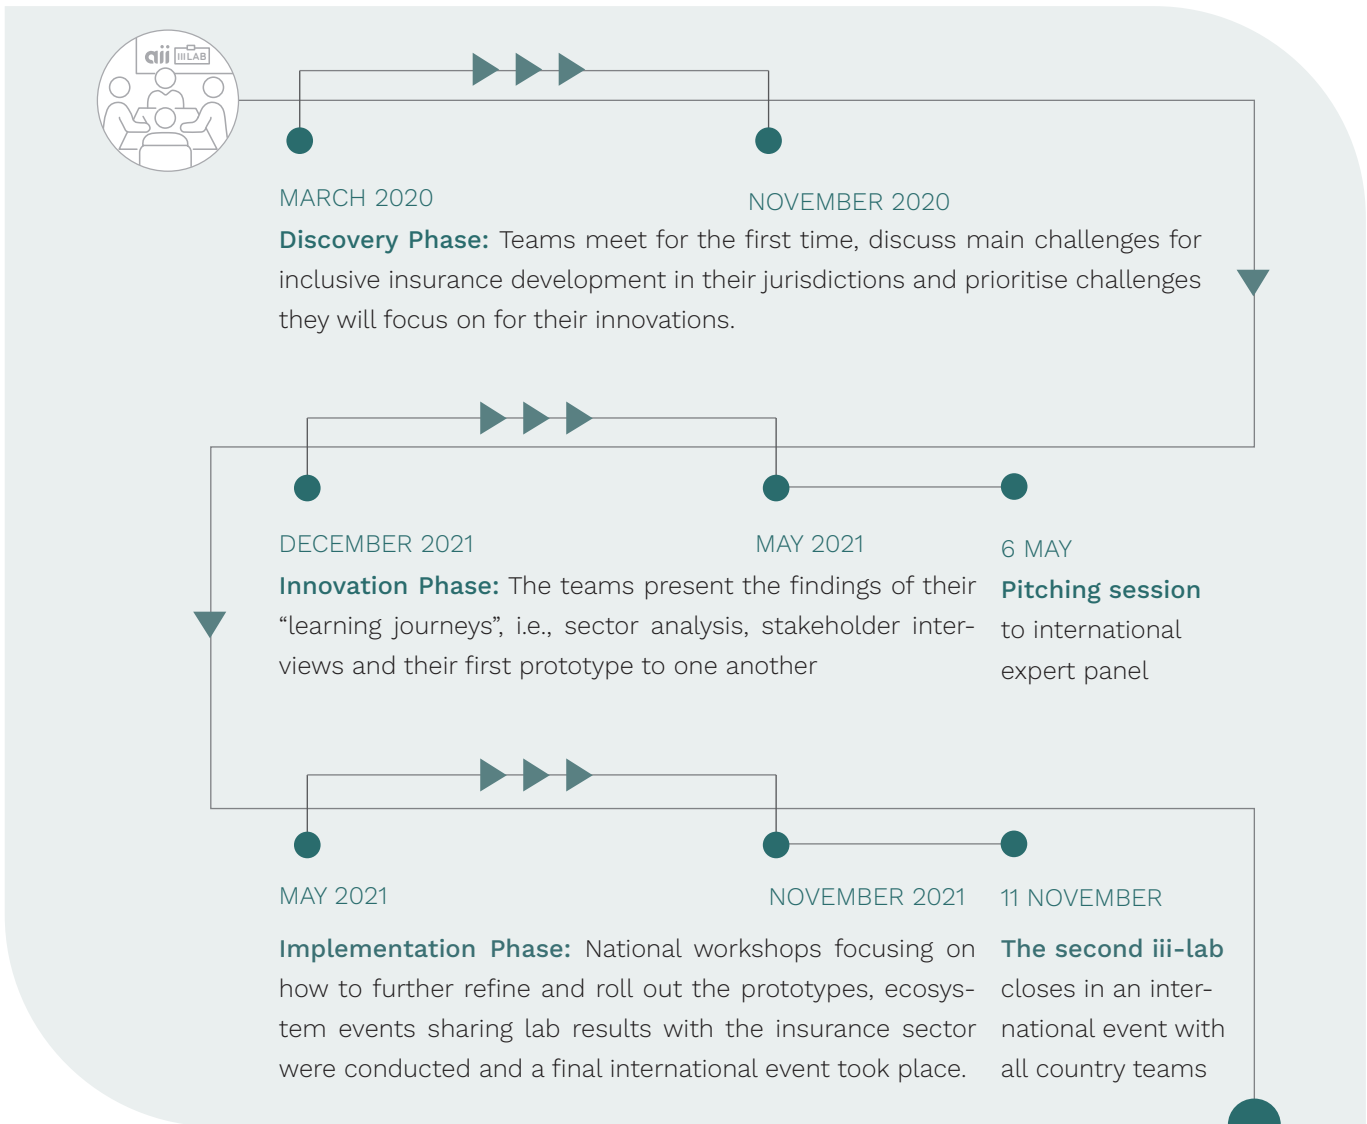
aii IIILAB

MARCH 2020

NOVEMBER 2020

**Discovery Phase:** Teams meet for the first time, discuss main challenges for inclusive insurance development in their jurisdictions and prioritise challenges they will focus on for their innovations.

DECEMBER 2021

MAY 2021

6 MAY

**Innovation Phase:** The teams present the findings of their “learning journeys”, i.e., sector analysis, stakeholder interviews and their first prototype to one another

**Pitching session** to international expert panel

MAY 2021

NOVEMBER 2021

11 NOVEMBER

**Implementation Phase:** National workshops focusing on how to further refine and roll out the prototypes, ecosystem events sharing lab results with the insurance sector were conducted and a final international event took place.

**The second iii-lab** closes in an international event with all country teams